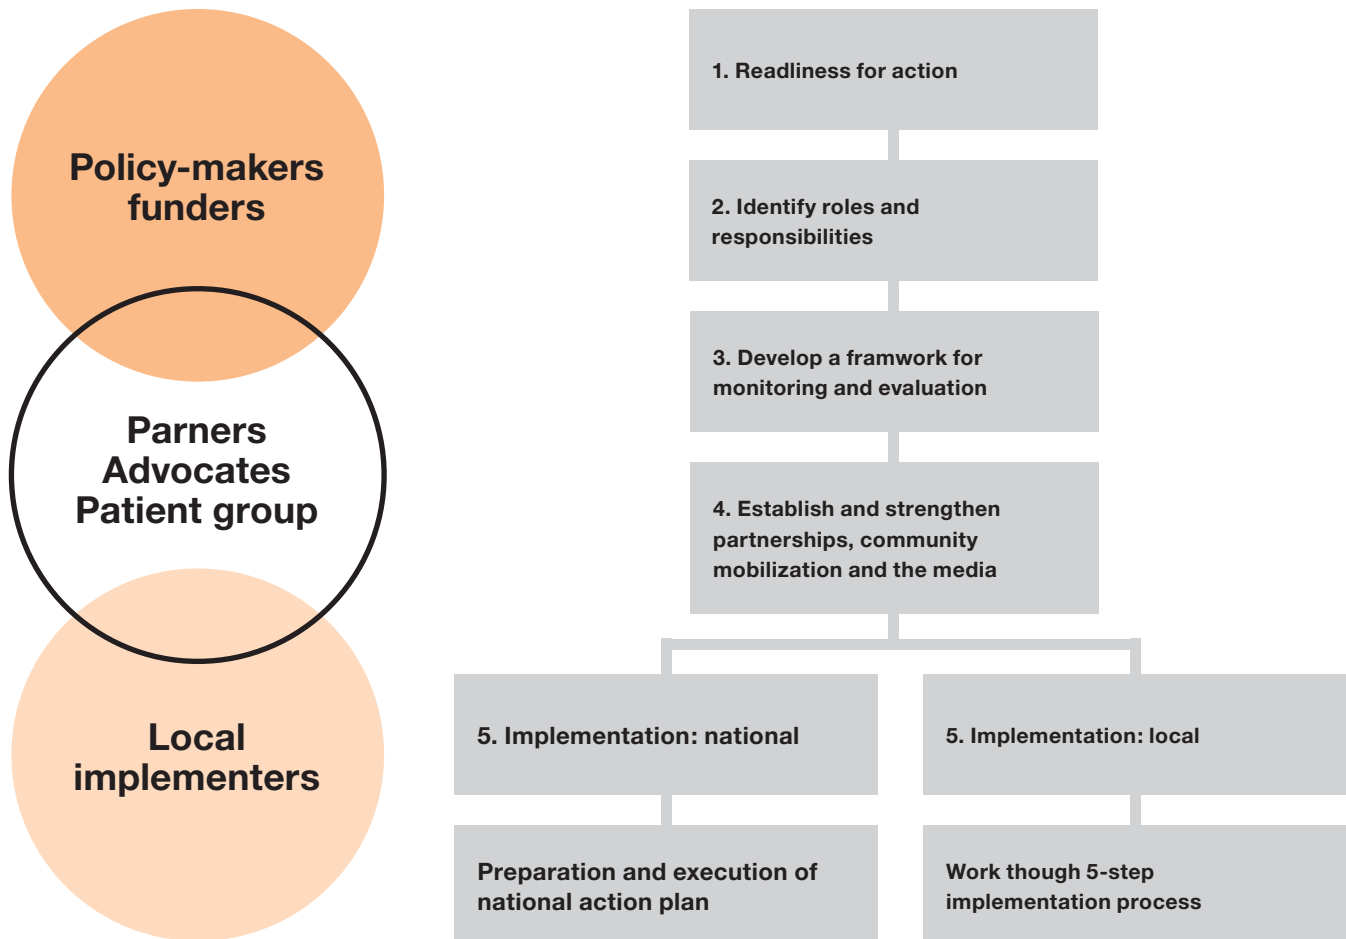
Policy-makers funders

Parners
Advocates
Patient group

Local implementers

1. Readliness for action

2. Identify roles and responsibilities

3. Develop a framwork for monitoring and evaluation

4. Establish and strengthen partnerships, community mobilization and the media

5. Implementation: national

5. Implementation: local

Preparation and execution of national action plan

Work though 5-step implementation process